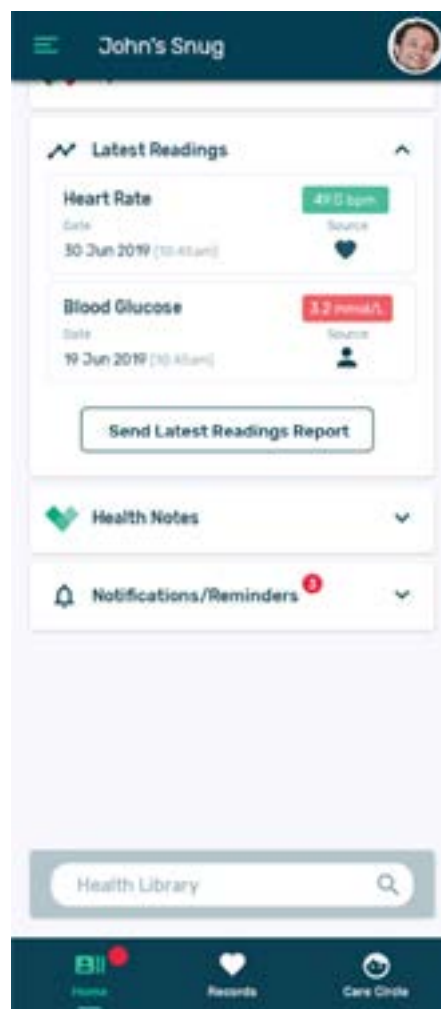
John's Snug

Latest Readings

Heart Rate
49.0 bpm
Date
Source
30 Jun 2019 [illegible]

Blood Glucose
3.2 mmol/L
Date
Source
19 Jun 2019 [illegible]

Send Latest Readings Report

Health Notes

Notifications/Reminders 3

Health Library

Home
Records
Care Circle